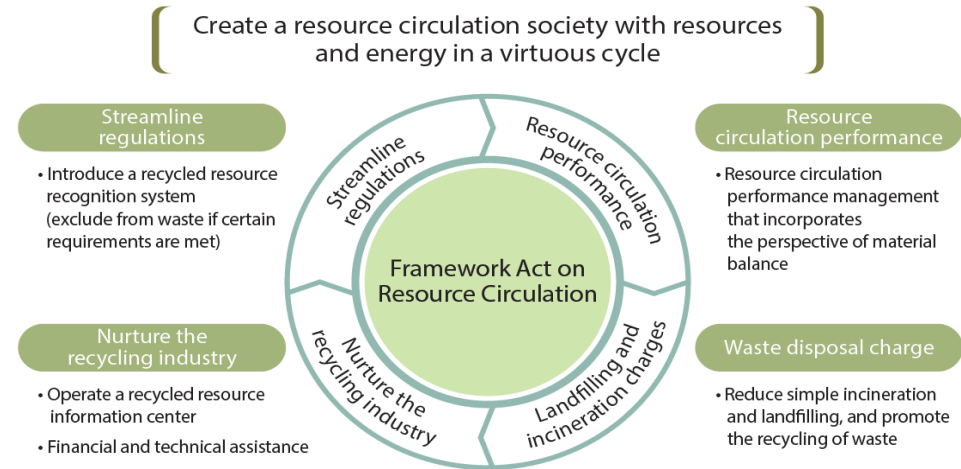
Create a resource circulation society with resources and energy in a virtuous cycle

Streamline regulations

• Introduce a recycled resource recognition system (exclude from waste if certain requirements are met)

Resource circulation performance

• Resource circulation performance management that incorporates the perspective of material balance

Streamline regulations

Resource circulation performance

Framework Act on Resource Circulation

Nurture the recycling industry

Landfilling and incineration charges

Nurture the recycling industry

• Operate a recycled resource information center

• Financial and technical assistance

Waste disposal charge

• Reduce simple incineration and landfilling, and promote the recycling of waste